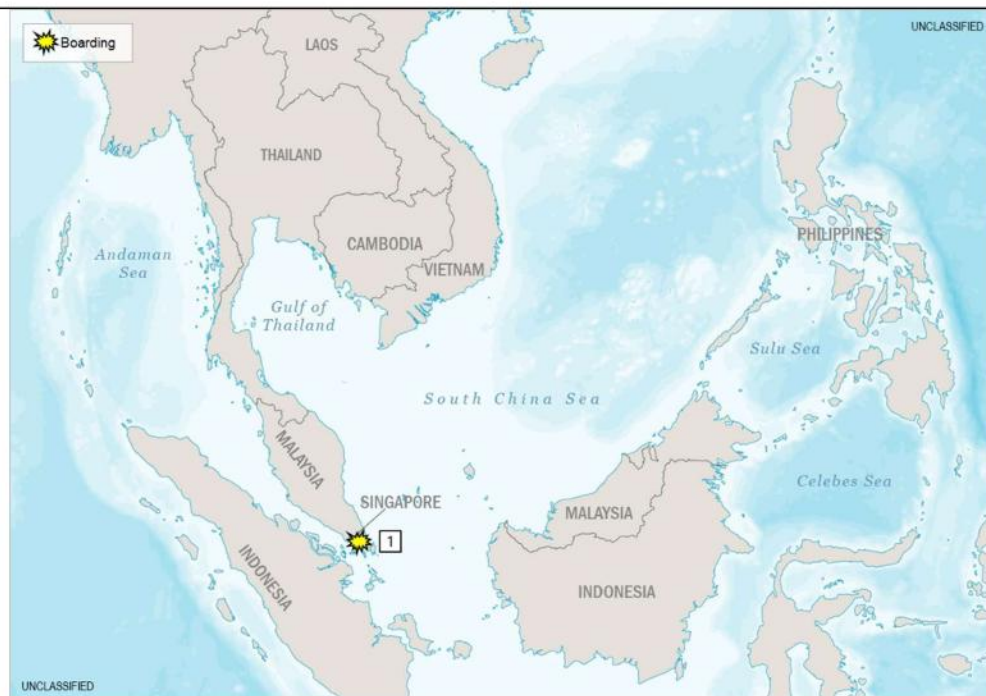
Boarding

UNCLASSIFIED

LAOS

THAILAND

CAMBODIA

VIETNAM

PHILIPPINES

Andaman Sea

Gulf of Thailand

Sulu Sea

South China Sea

MALAYSIA

Celebes Sea

SINGAPORE

1

MALAYSIA

INDONESIA

INDONESIA

UNCLASSIFIED